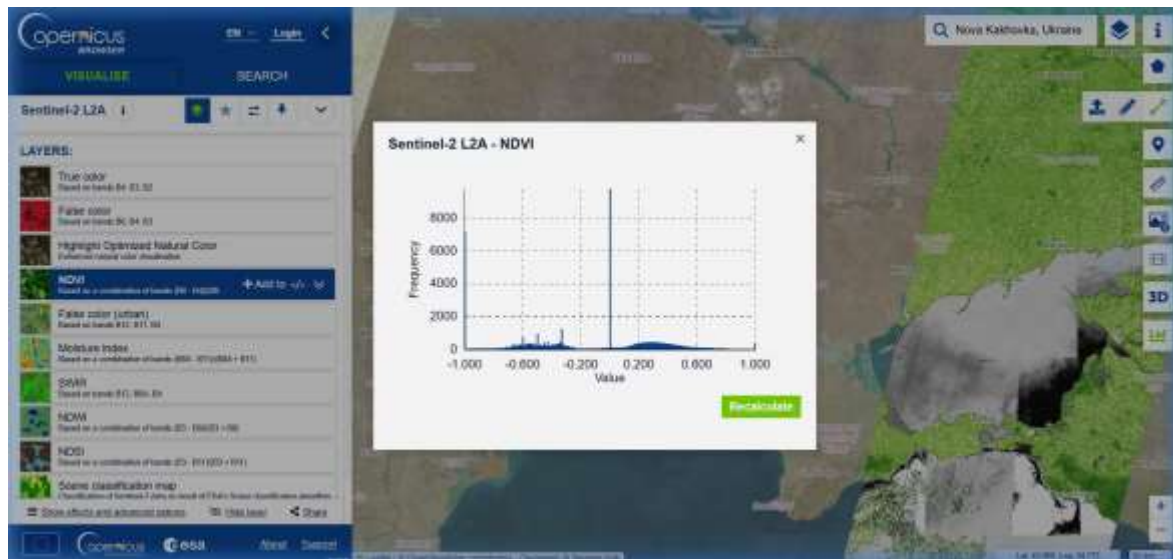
Copernicus

EN Login

VISUALISE

SEARCH

Sentinel-2 L2A

LAYERS:

True color
Based on bands B4, B3, B2

False color
Based on bands B8, B4, B3

Highlight Optimized Natural Color
Enhanced natural color visualization

NDVI
Based on a combination of bands (B8 - B4)/(B8 + B4)

+ Add to

False color (urban)
Based on bands B12, B11, B4

Moisture Index
Based on a combination of bands (B8A - B11)/(B8A + B11)

SWIR
Based on bands B12, B8A, B4

NDWI
Based on a combination of bands (B3 - B8)/(B3 + B8)

NDSI
Based on a combination of bands (B3 - B11)/(B3 + B11)

Scene classification map
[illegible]

Show effects and advanced options

Help

Share

Copernicus esa

About

Support

Nova Kakhovka, Ukraine

3D

Sentinel-2 L2A - NDVI

×

8000
6000
4000
2000
0

Frequency

-1.000 -0.600 -0.200 0.200 0.600 1.000
Value

Recalculate